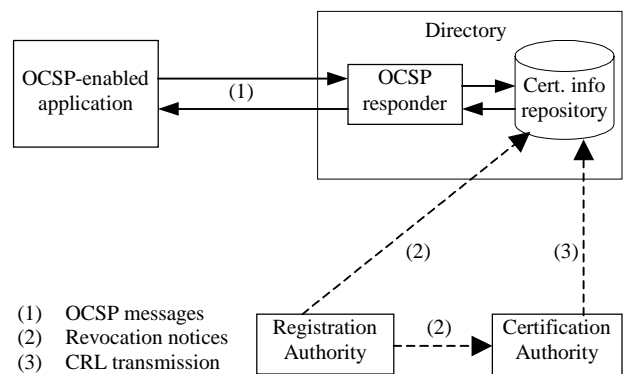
Directory

OCSP-enabled application

(1)

OCSP responder

Cert. info repository

(2)

(3)

(1) OCSP messages
(2) Revocation notices
(3) CRL transmission

Registration Authority

(2)

Certification Authority